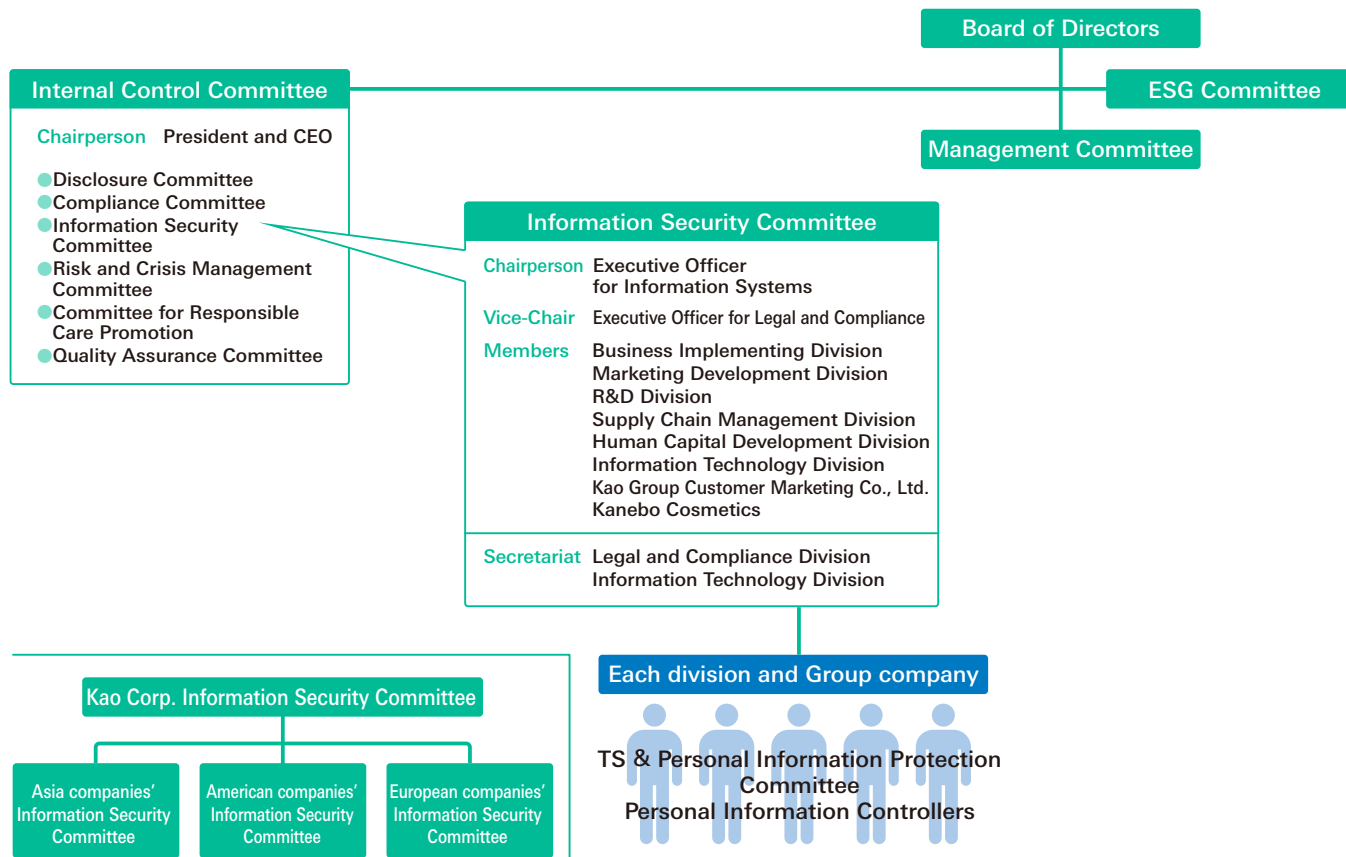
Board of Directors

ESG Committee

Management Committee

Internal Control Committee

Chairperson President and CEO

Disclosure Committee
Compliance Committee
Information Security Committee
Risk and Crisis Management Committee
Committee for Responsible Care Promotion
Quality Assurance Committee

Information Security Committee

Chairperson Executive Officer for Information Systems

Vice-Chair Executive Officer for Legal and Compliance

Members Business Implementing Division
Marketing Development Division
R&D Division
Supply Chain Management Division
Human Capital Development Division
Information Technology Division
Kao Group Customer Marketing Co., Ltd.
Kanebo Cosmetics

Secretariat Legal and Compliance Division
Information Technology Division

Each division and Group company

TS & Personal Information Protection Committee
Personal Information Controllers

Kao Corp. Information Security Committee

Asia companies' Information Security Committee

American companies' Information Security Committee

European companies' Information Security Committee